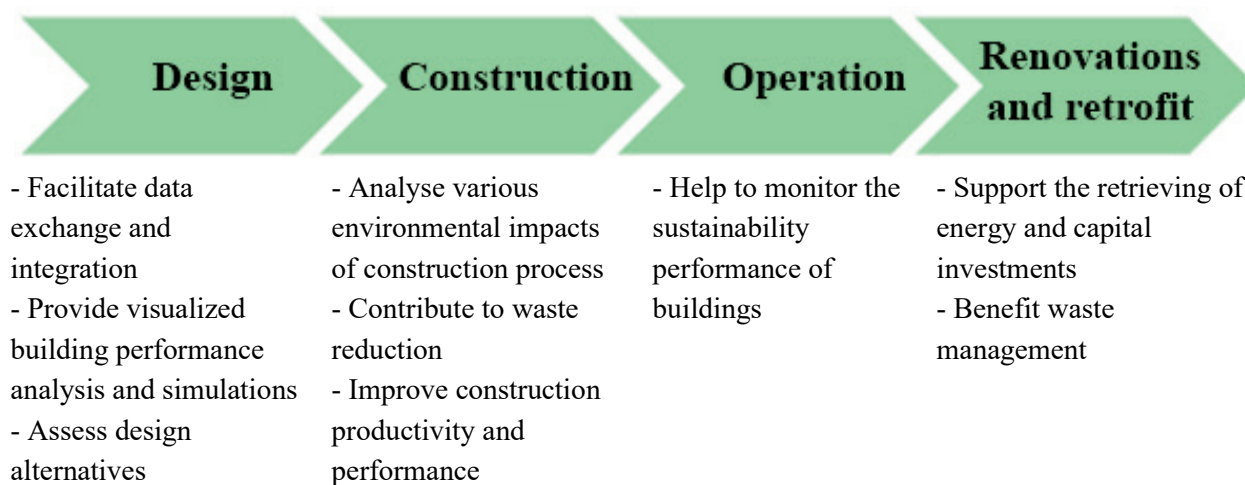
Design

Construction

Operation

Renovations and retrofit

- Facilitate data exchange and integration
- Provide visualized building performance analysis and simulations
- Assess design alternatives

- Analyse various environmental impacts of construction process
- Contribute to waste reduction
- Improve construction productivity and performance

- Help to monitor the sustainability performance of buildings

- Support the retrieving of energy and capital investments
- Benefit waste management